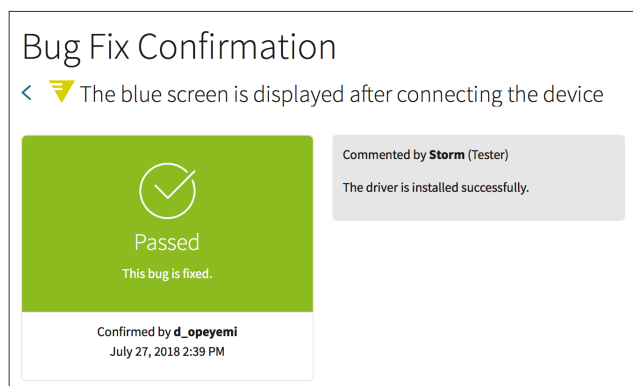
Bug Fix Confirmation

< The blue screen is displayed after connecting the device

Passed

This bug is fixed.

Confirmed by d_opeyemi
July 27, 2018 2:39 PM

Commented by Storm (Tester)

The driver is installed successfully.